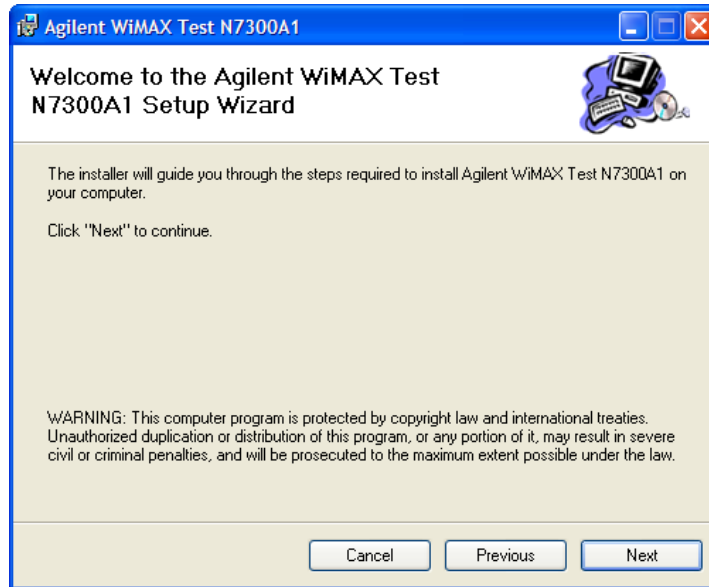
Agilent WiMAX Test N7300A1

Welcome to the Agilent WiMAX Test N7300A1 Setup Wizard

The installer will guide you through the steps required to install Agilent WiMAX Test N7300A1 on your computer.

Click "Next" to continue.

WARNING: This computer program is protected by copyright law and international treaties. Unauthorized duplication or distribution of this program, or any portion of it, may result in severe civil or criminal penalties, and will be prosecuted to the maximum extent possible under the law.

Cancel Previous Next